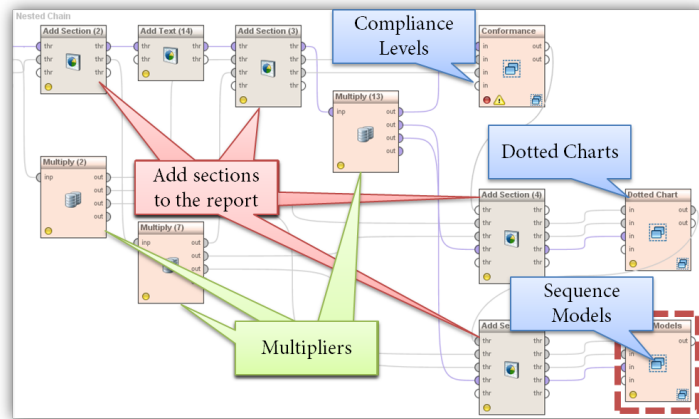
Nested Chain

Add Section (2)
thr thr
thr thr
thr thr
thr

Add Text (14)
thr thr
thr thr

Add Section (3)
thr thr
thr thr
thr thr
thr

Compliance Levels

Conformance
in out
in out
in
in

Multiply (13)
inp out
out
out
out

Multiply (2)
inp out
out
out
out

Add sections to the report

Dotted Charts

Add Section (4)
thr thr
thr thr
thr thr
thr thr
thr thr
thr

Dotted Chart
in out
in out
in
in

Multiply (7)
inp out
out
out
out

Multipliers

Sequence Models

Add Se
thr
thr
thr
thr
thr
thr

Models
in out
in
in
in